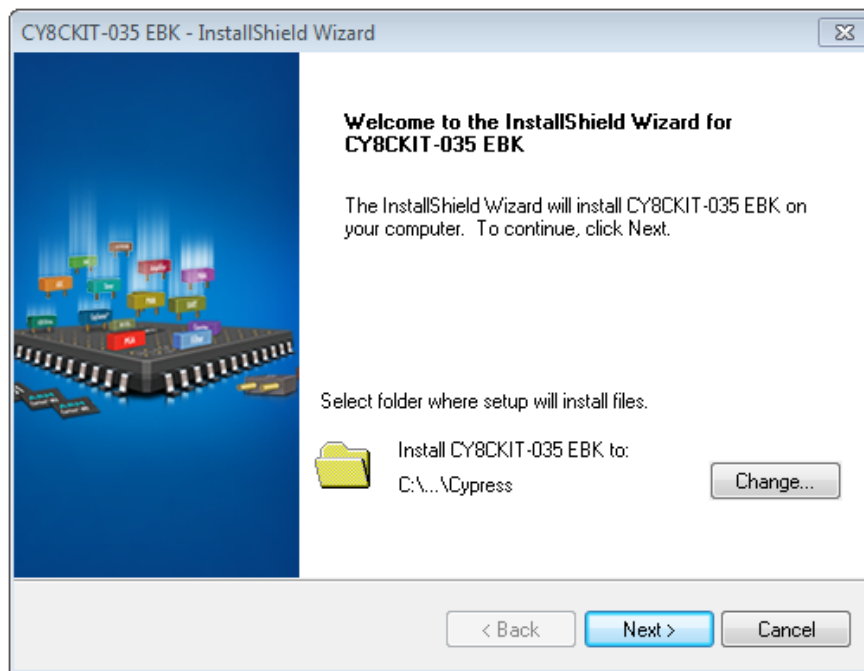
CY8CKIT-035 EBK - InstallShield Wizard

Welcome to the InstallShield Wizard for CY8CKIT-035 EBK

The InstallShield Wizard will install CY8CKIT-035 EBK on your computer. To continue, click Next.

Select folder where setup will install files.

Install CY8CKIT-035 EBK to:

C:\...\Cypress

Change...

< Back

Next >

Cancel